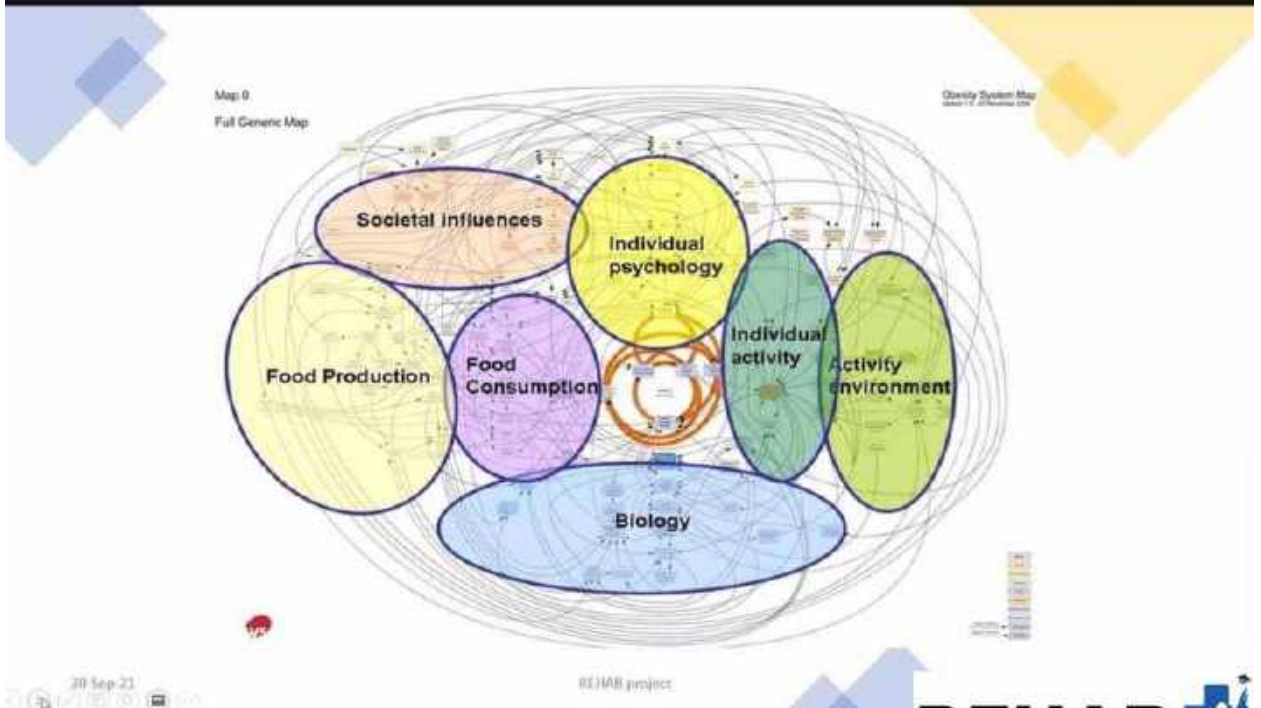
Map 0

Full Generic Map

Obesity System Map

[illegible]

Societal influences

Individual psychology

Food Production

Food Consumption

Individual activity

Activity environment

Biology

30 Sep 21

REHAB project